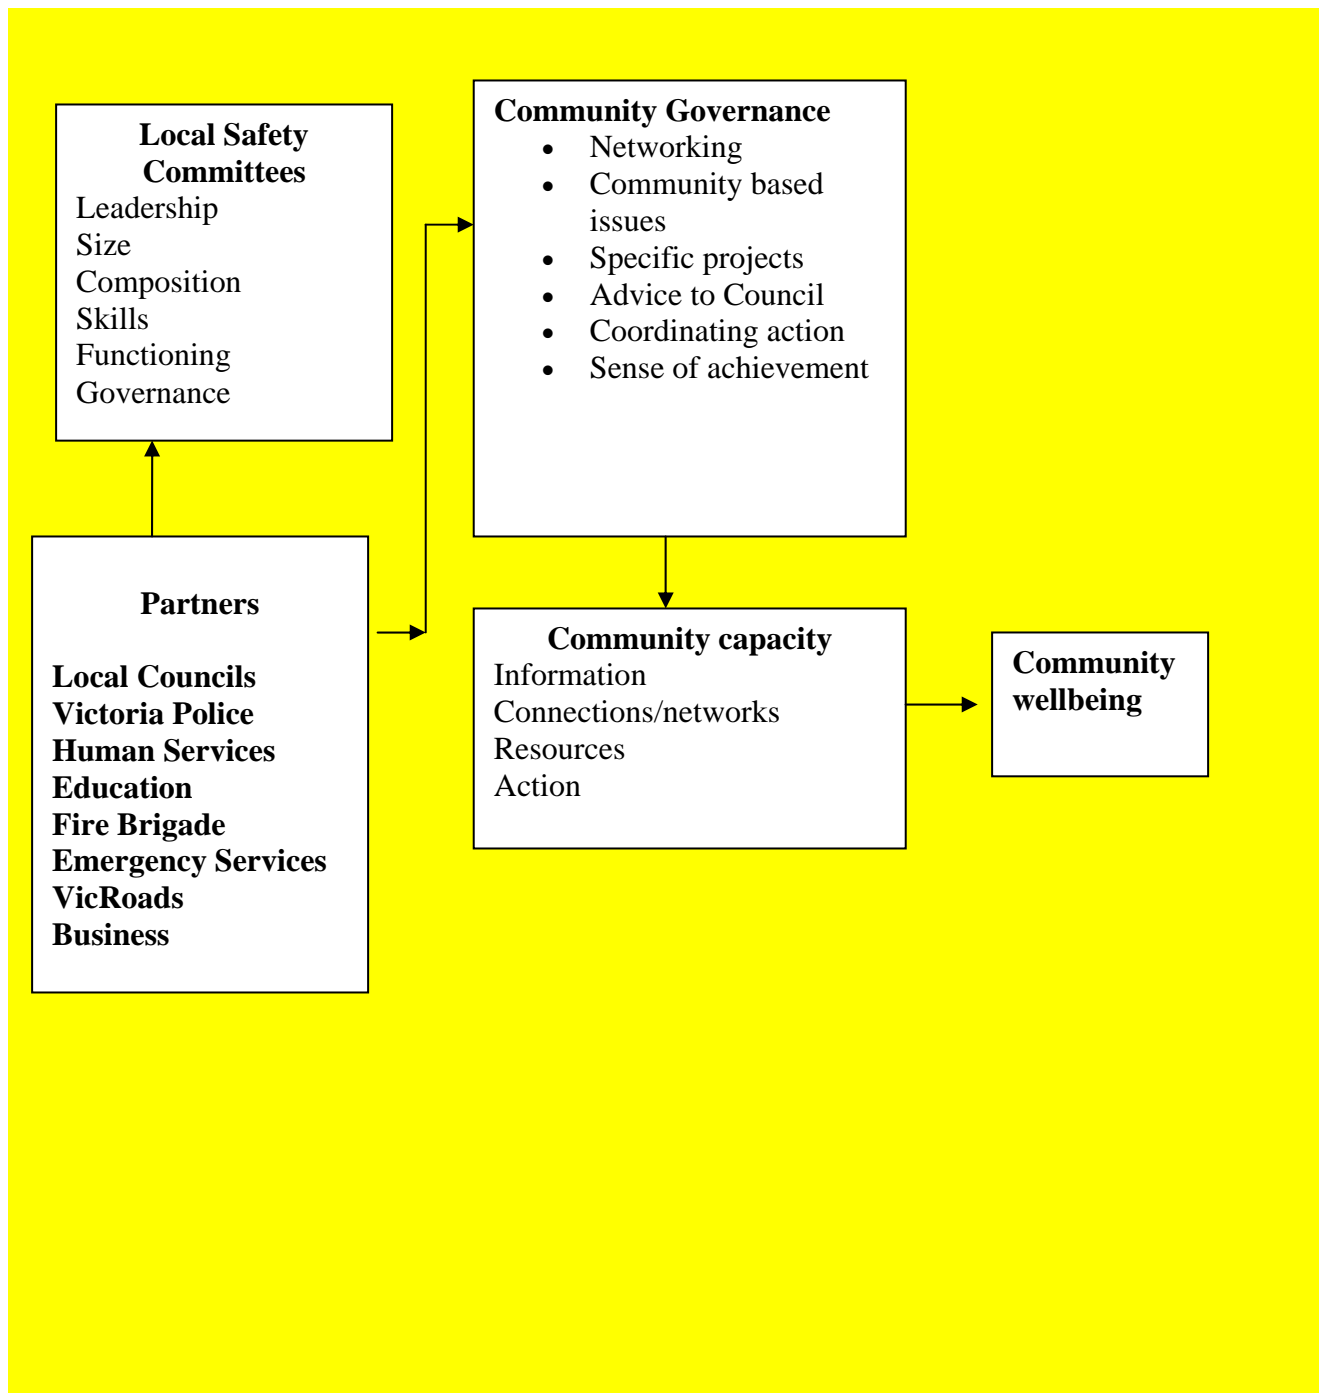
Local Safety Committees
Leadership
Size
Composition
Skills
Functioning
Governance

Community Governance
- Networking
- Community based issues
- Specific projects
- Advice to Council
- Coordinating action
- Sense of achievement

Partners

Local Councils
Victoria Police
Human Services
Education
Fire Brigade
Emergency Services
VicRoads
Business

Community capacity
Information
Connections/networks
Resources
Action

Community wellbeing